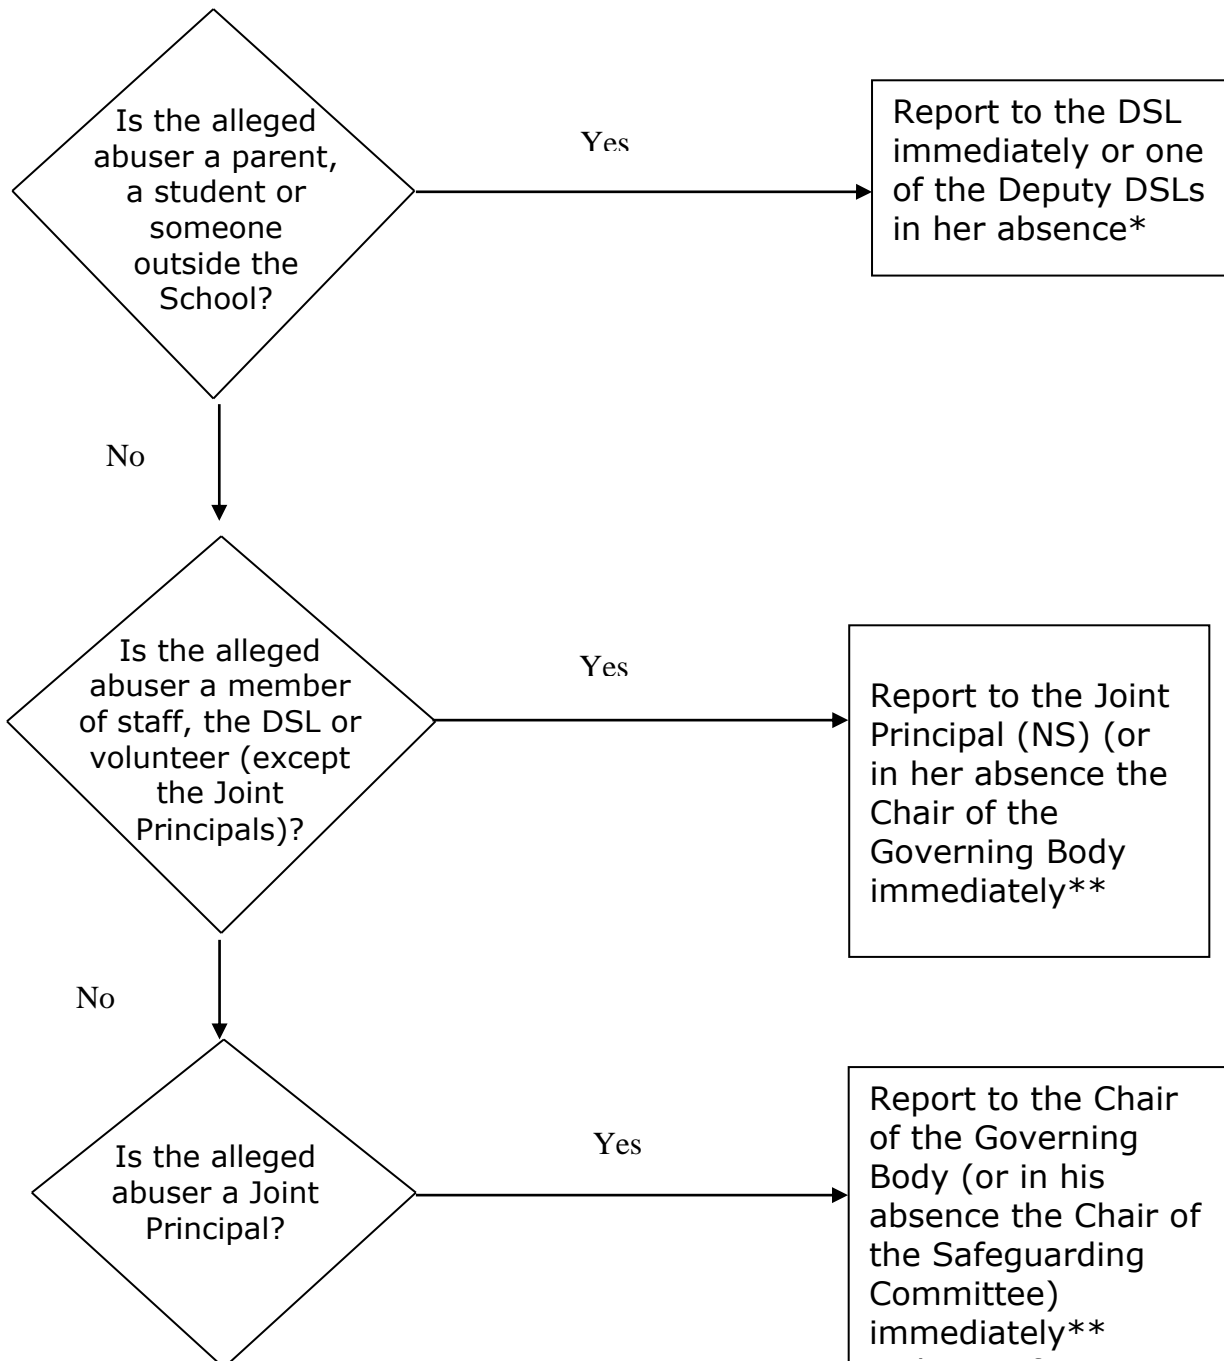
Is the alleged abuser a parent, a student or someone outside the School?

Yes

Report to the DSL immediately or one of the Deputy DSLs in her absence*

No

Is the alleged abuser a member of staff, the DSL or volunteer (except the Joint Principals)?

Yes

Report to the Joint Principal (NS) (or in her absence the Chair of the Governing Body immediately**

No

Is the alleged abuser a Joint Principal?

Yes

Report to the Chair of the Governing Body (or in his absence the Chair of the Safeguarding Committee) immediately**

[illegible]